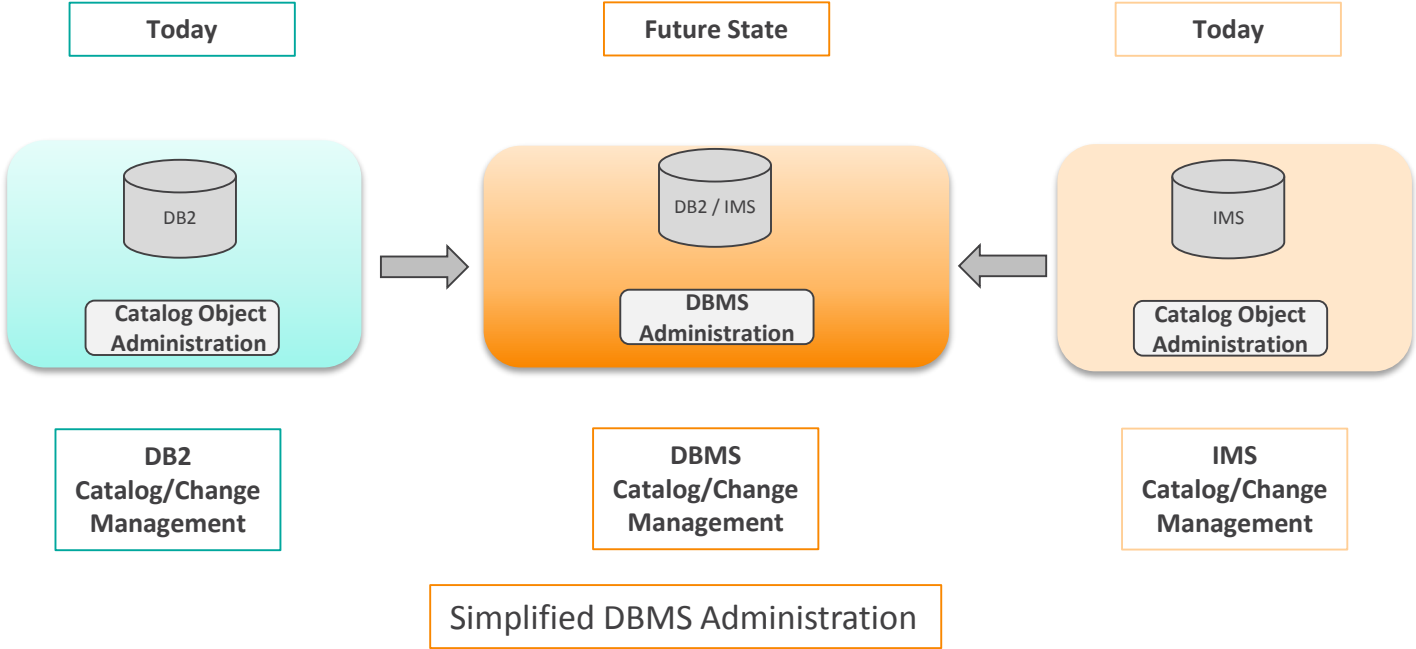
Today

Future State

Today

DB2

Catalog Object Administration

DB2 / IMS

DBMS Administration

IMS

Catalog Object Administration

DB2 Catalog/Change Management

DBMS Catalog/Change Management

IMS Catalog/Change Management

Simplified DBMS Administration